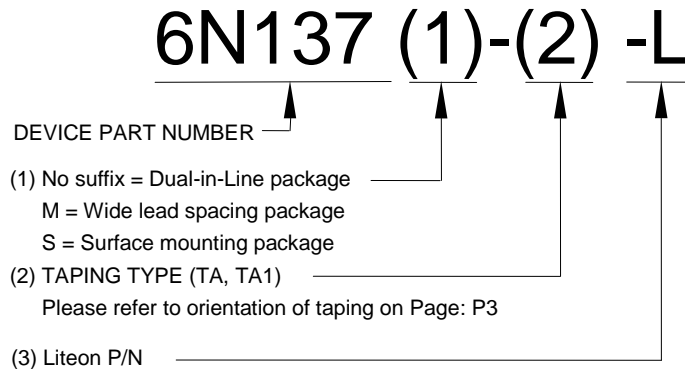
6N137 (1)-(2) -L

DEVICE PART NUMBER

(1) No suffix = Dual-in-Line package
M = Wide lead spacing package
S = Surface mounting package

(2) TAPING TYPE (TA, TA1)
Please refer to orientation of taping on Page: P3

(3) Liteon P/N